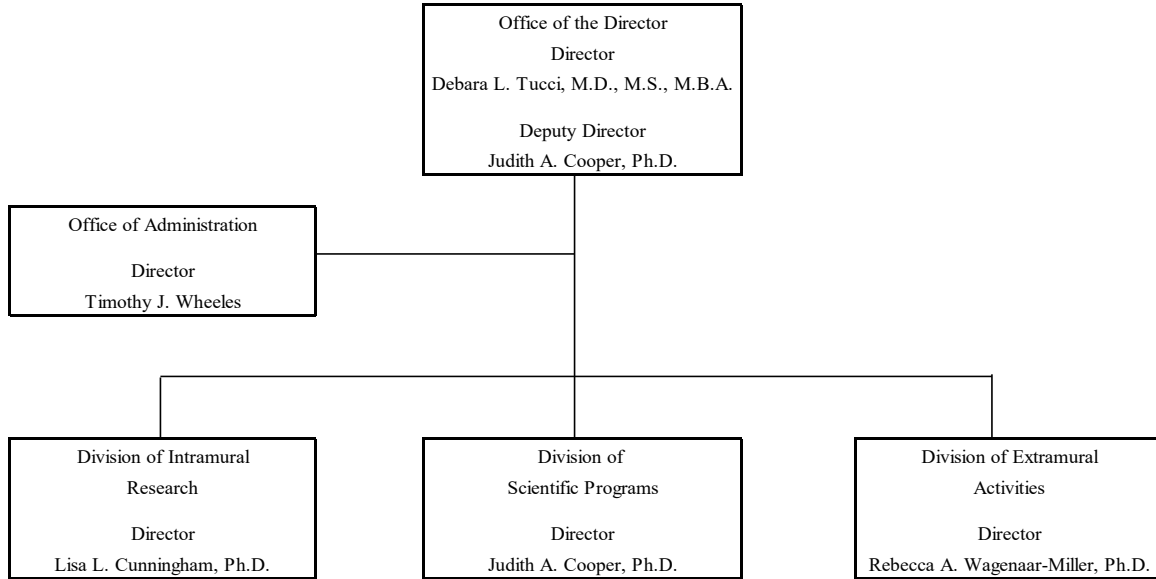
Office of the Director
Director
Debara L. Tucci, M.D., M.S., M.B.A.

Deputy Director
Judith A. Cooper, Ph.D.

Office of Administration

Director
Timothy J. Wheeles

Division of Intramural Research

Director
Lisa L. Cunningham, Ph.D.

Division of Scientific Programs

Director
Judith A. Cooper, Ph.D.

Division of Extramural Activities

Director
Rebecca A. Wagenaar-Miller, Ph.D.